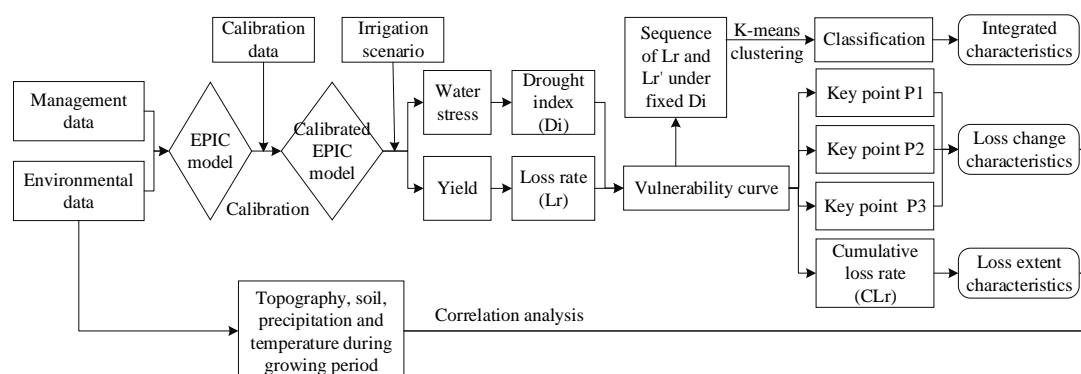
Calibration data

Irrigation scenario

Sequence of Lr and Lr' under fixed Di

K-means clustering

Classification

Integrated characteristics

Management data

Environmental data

EPIC model

Calibration

Calibrated EPIC model

Water stress

Drought index (Di)

Yield

Loss rate (Lr)

Vulnerability curve

Key point P1

Key point P2

Key point P3

Loss change characteristics

Cumulative loss rate (CLr)

Loss extent characteristics

Topography, soil, precipitation and temperature during growing period

Correlation analysis